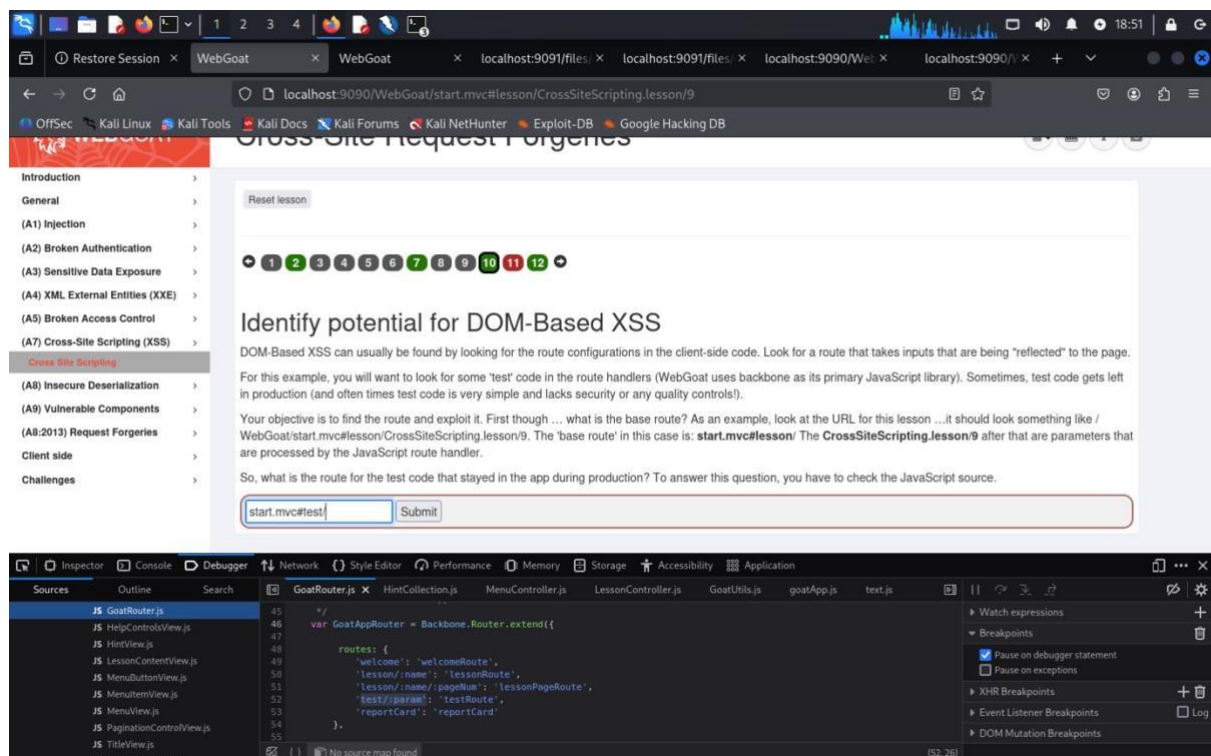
1 2 3 4

18:51

Restore Session × WebGoat × WebGoat × localhost:9091/files/ × localhost:9091/files/ × localhost:9090/Web × localhost:9090/ × + ˅

localhost:9090/WebGoat/start.mvc#lesson/CrossSiteScripting.lesson/9

OffSec Kali Linux Kali Tools Kali Docs Kali Forums Kali NetHunter Exploit-DB Google Hacking DB

Cross-Site Request Forgeries

Introduction
General
(A1) Injection
(A2) Broken Authentication
(A3) Sensitive Data Exposure
(A4) XML External Entities (XXE)
(A5) Broken Access Control
(A7) Cross-Site Scripting (XSS)
Cross Site Scripting
(A8) Insecure Deserialization
(A9) Vulnerable Components
(A8:2013) Request Forgeries
Client side
Challenges

Reset lesson

1 2 3 4 5 6 7 8 9 10 11 12

Identify potential for DOM-Based XSS

DOM-Based XSS can usually be found by looking for the route configurations in the client-side code. Look for a route that takes inputs that are being "reflected" to the page.

For this example, you will want to look for some 'test' code in the route handlers (WebGoat uses backbone as its primary JavaScript library). Sometimes, test code gets left in production (and often times test code is very simple and lacks security or any quality controls!).

Your objective is to find the route and exploit it. First though … what is the base route? As an example, look at the URL for this lesson …it should look something like /WebGoat/start.mvc#lesson/CrossSiteScripting.lesson/9. The 'base route' in this case is: **start.mvc#lesson/** The **CrossSiteScripting.lesson/9** after that are parameters that are processed by the JavaScript route handler.

So, what is the route for the test code that stayed in the app during production? To answer this question, you have to check the JavaScript source.

start.mvc#test/ Submit

Inspector Console Debugger Network Style Editor Performance Memory Storage Accessibility Application

Sources Outline Search
JS GoatRouter.js
JS HelpControlsView.js
JS HintView.js
JS LessonContentView.js
JS MenuButtonView.js
JS MenuItemView.js
JS MenuView.js
JS PaginationControlView.js
JS TitleView.js

GoatRouter.js × HintCollection.js MenuController.js LessonController.js GoatUtils.js goatApp.js text.js

45 */
46 var GoatAppRouter = Backbone.Router.extend({
47
48 routes: {
49 'welcome': 'welcomeRoute',
50 'lesson/:name': 'lessonRoute',
51 'lesson/:name/:pageNum': 'lessonPageRoute',
52 'test/:param': 'testRoute',
53 'reportCard': 'reportCard'
54 },
55

No source map found (52, 26)

Watch expressions
Breakpoints
Pause on debugger statement
Pause on exceptions
XHR Breakpoints
Event Listener Breakpoints Log
DOM Mutation Breakpoints